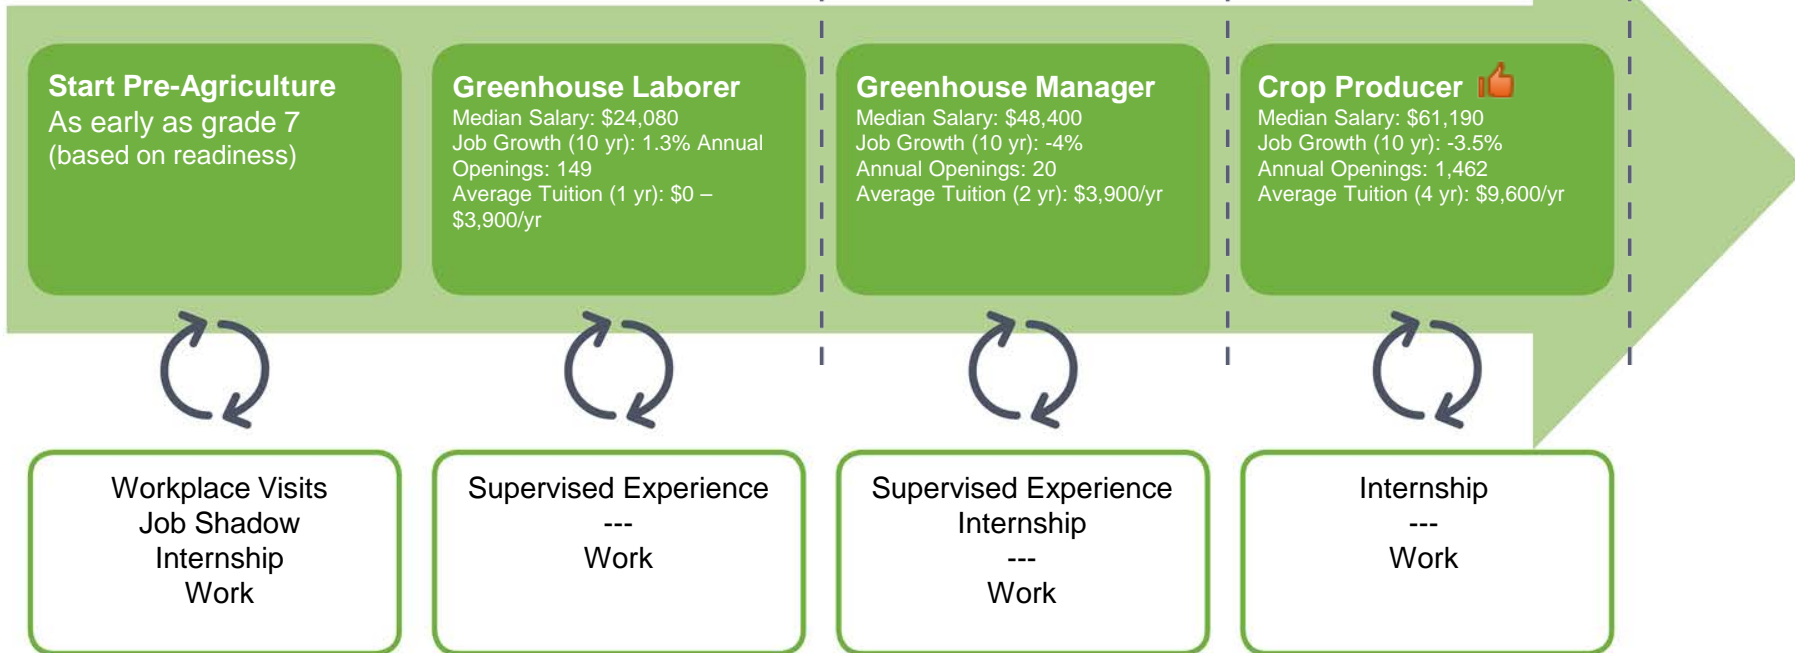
Start Pre-Agriculture
As early as grade 7
(based on readiness)

Greenhouse Laborer
Median Salary: \$24,080
Job Growth (10 yr): 1.3% Annual Openings: 149
Average Tuition (1 yr): \$0 – \$3,900/yr

Greenhouse Manager
Median Salary: \$48,400
Job Growth (10 yr): -4%
Annual Openings: 20
Average Tuition (2 yr): \$3,900/yr

Crop Producer
Median Salary: \$61,190
Job Growth (10 yr): -3.5%
Annual Openings: 1,462
Average Tuition (4 yr): \$9,600/yr

Workplace Visits
Job Shadow
Internship
Work

Supervised Experience
---
Work

Supervised Experience
Internship
---
Work

Internship
---
Work